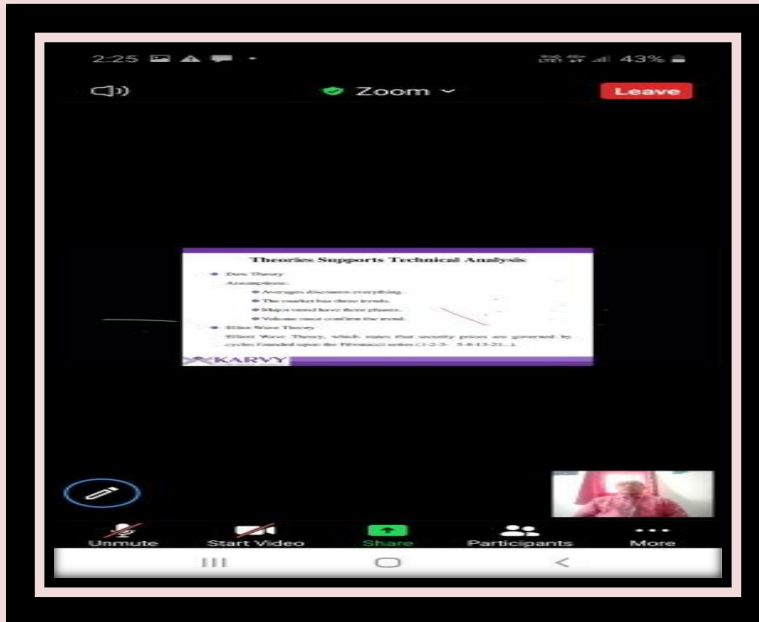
2:25

43%

Zoom

Leave

Theories Supports Technical Analysis

Dow Theory

Assumptions:

Averages discounts everything.

The market has three trends.

Major trend have three phases.

Volume must confirm the trend.

Elliot Wave Theory

Elliott Wave Theory, which states that security prices are governed by cycles founded upon the Fibonacci series (1-2-3- 5-8-13-21...).

KARVY

Unmute

Start Video

Share

Participants

More